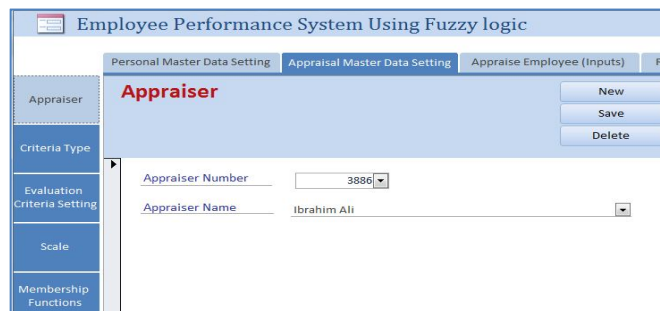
Employee Performance System Using Fuzzy logic

Personal Master Data Setting
Appraisal Master Data Setting
Appraise Employee (Inputs)

Appraiser
Criteria Type
Evaluation Criteria Setting
Scale
Membership Functions

Appraiser

New
Save
Delete

Appraiser Number 3886
Appraiser Name Ibrahim Ali